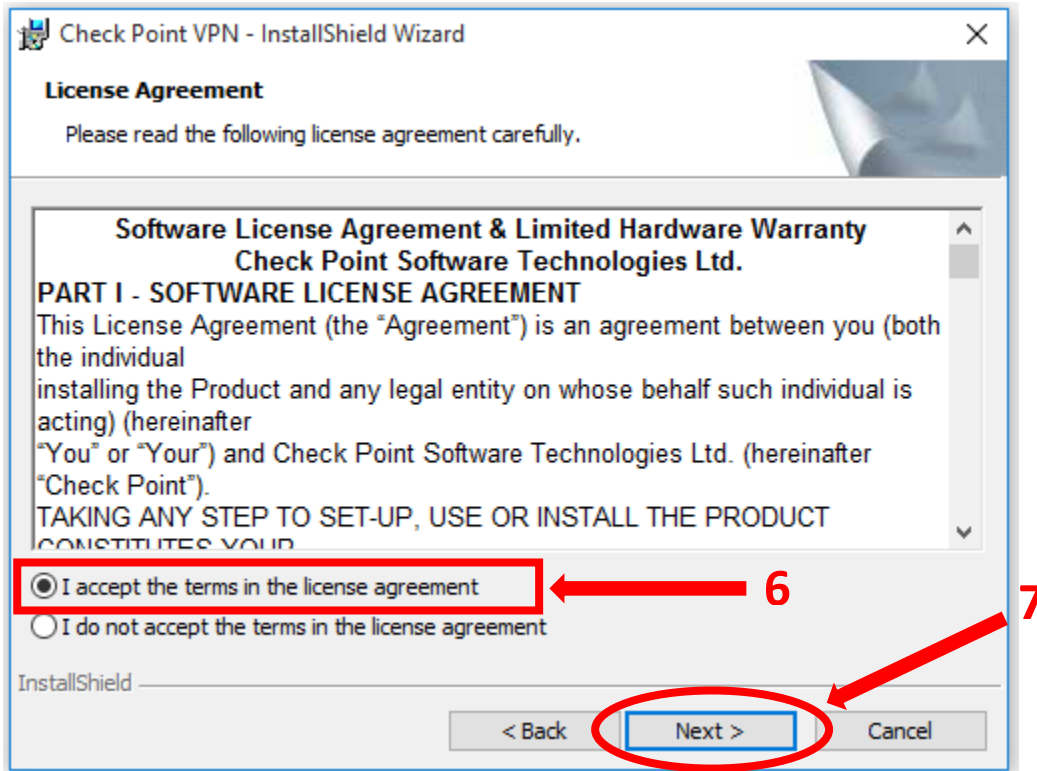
Check Point VPN - InstallShield Wizard

License Agreement

Please read the following license agreement carefully.

Software License Agreement & Limited Hardware Warranty
Check Point Software Technologies Ltd.

PART I - SOFTWARE LICENSE AGREEMENT

This License Agreement (the “Agreement”) is an agreement between you (both the individual
installing the Product and any legal entity on whose behalf such individual is acting) (hereinafter
“You” or “Your”) and Check Point Software Technologies Ltd. (hereinafter “Check Point”).

TAKING ANY STEP TO SET-UP, USE OR INSTALL THE PRODUCT CONSTITUTES YOUR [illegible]

I accept the terms in the license agreement

6

I do not accept the terms in the license agreement

7

InstallShield

< Back

Next >

Cancel